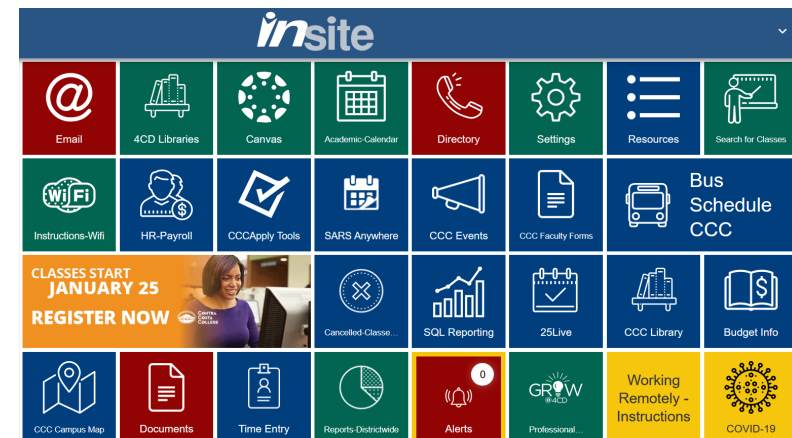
insite

Email
4CD Libraries
Canvas
Academic-Calendar
Directory
Settings
Resources
Search for Classes

WiFi
Instructions-Wifi
HR-Payroll
CCCApply Tools
SARS Anywhere
CCC Events
CCC Faculty Forms
Bus Schedule CCC

CLASSES START JANUARY 25
REGISTER NOW
CONTRA COSTA COLLEGE
Cancelled-Classe...
SQL Reporting
25Live
CCC Library
Budget Info

CCC Campus Map
Documents
Time Entry
Reports-Districtwide
0
Alerts
GROW @4CD
Professional...
Working Remotely - Instructions
COVID-19